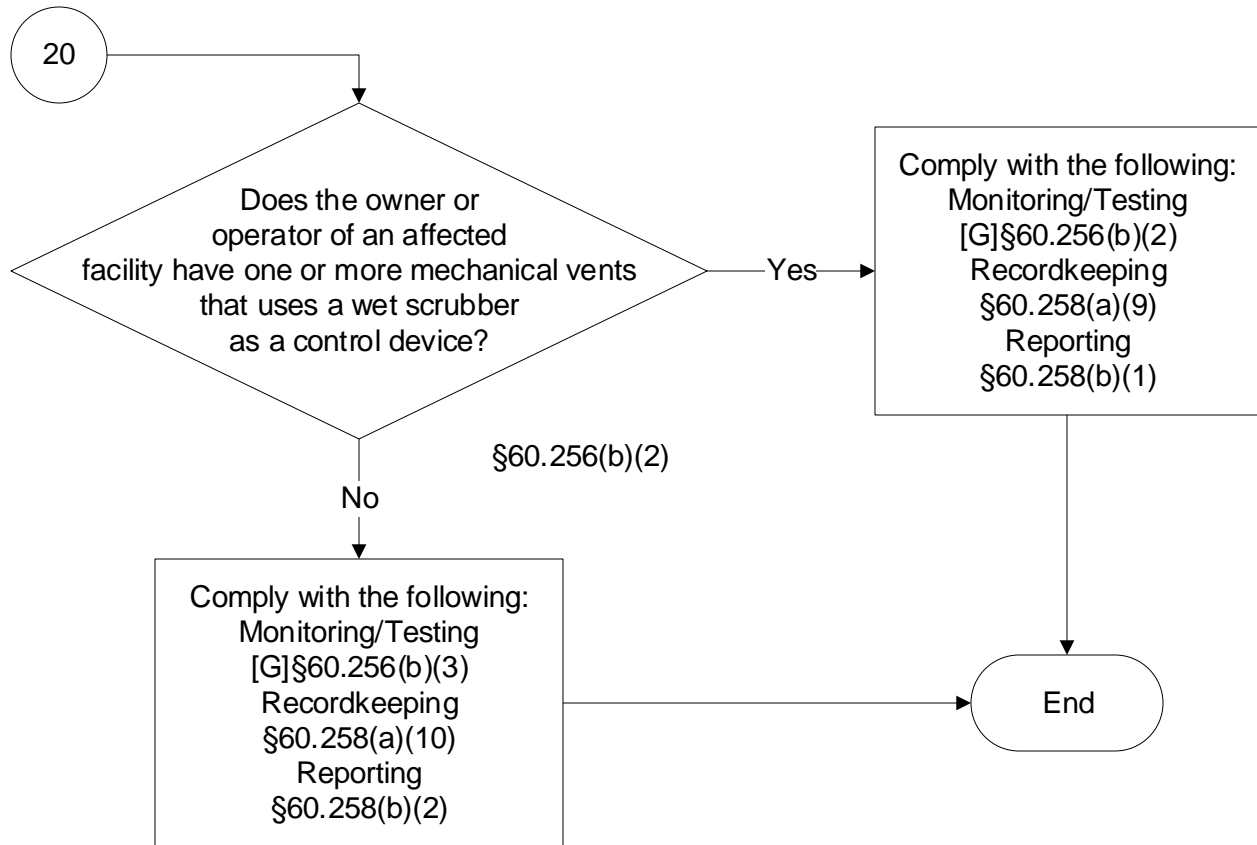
20

Does the owner or operator of an affected facility have one or more mechanical vents that uses a wet scrubber as a control device?

Yes

Comply with the following:
Monitoring/Testing
[G]§60.256(b)(2)
Recordkeeping
§60.258(a)(9)
Reporting
§60.258(b)(1)

§60.256(b)(2)

No

Comply with the following:
Monitoring/Testing
[G]§60.256(b)(3)
Recordkeeping
§60.258(a)(10)
Reporting
§60.258(b)(2)

End